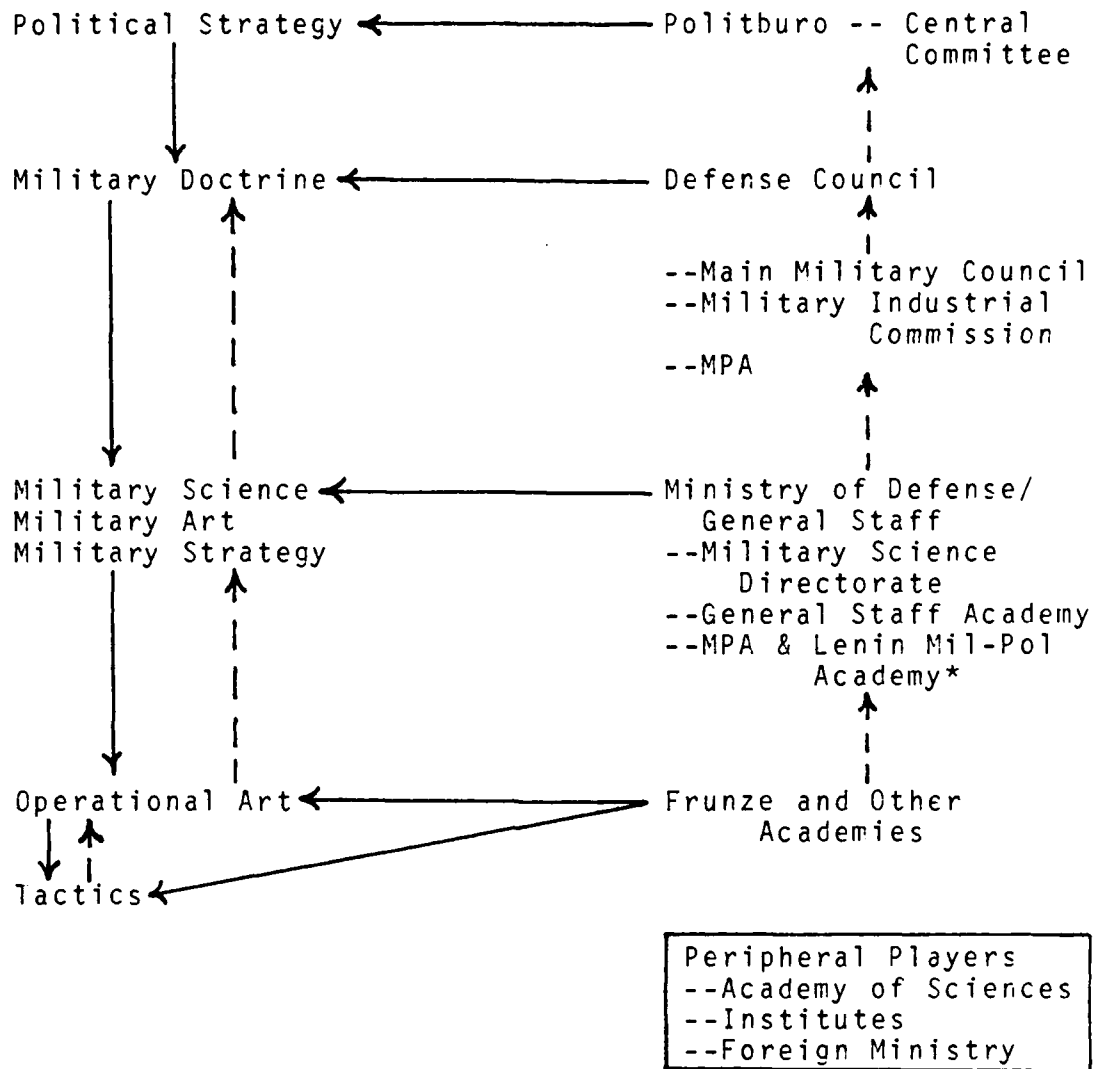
Political Strategy

Military Doctrine

Military Science
Military Art
Military Strategy

Operational Art

Tactics

Politburo -- Central Committee

Defense Council

--Main Military Council
--Military Industrial Commission
--MPA

Ministry of Defense/ General Staff
--Military Science Directorate
--General Staff Academy
--MPA & Lenin Mil-Pol Academy*

Frunze and Other Academies

Peripheral Players
--Academy of Sciences
--Institutes
--Foreign Ministry